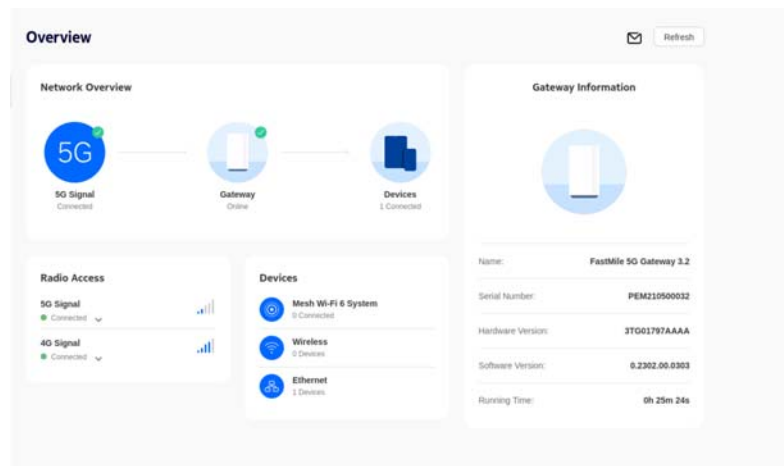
Overview

Refresh

Network Overview

5G

5G Signal
Connected

Gateway
Online

Devices
1 Connected

Gateway Information

Radio Access

5G Signal
Connected

4G Signal
Connected

Devices

Mesh Wi-Fi 6 System
0 Connected

Wireless
0 Devices

Ethernet
1 Devices

| | |
|---|---|
| Name: | FastMile 5G Gateway 3.2 |
| Serial Number: | PEM210500032 |
| Hardware Version: | 3TG01797AAAA |
| Software Version: | 0.2302.00.0303 |
| Running Time: | 0h 25m 24s |